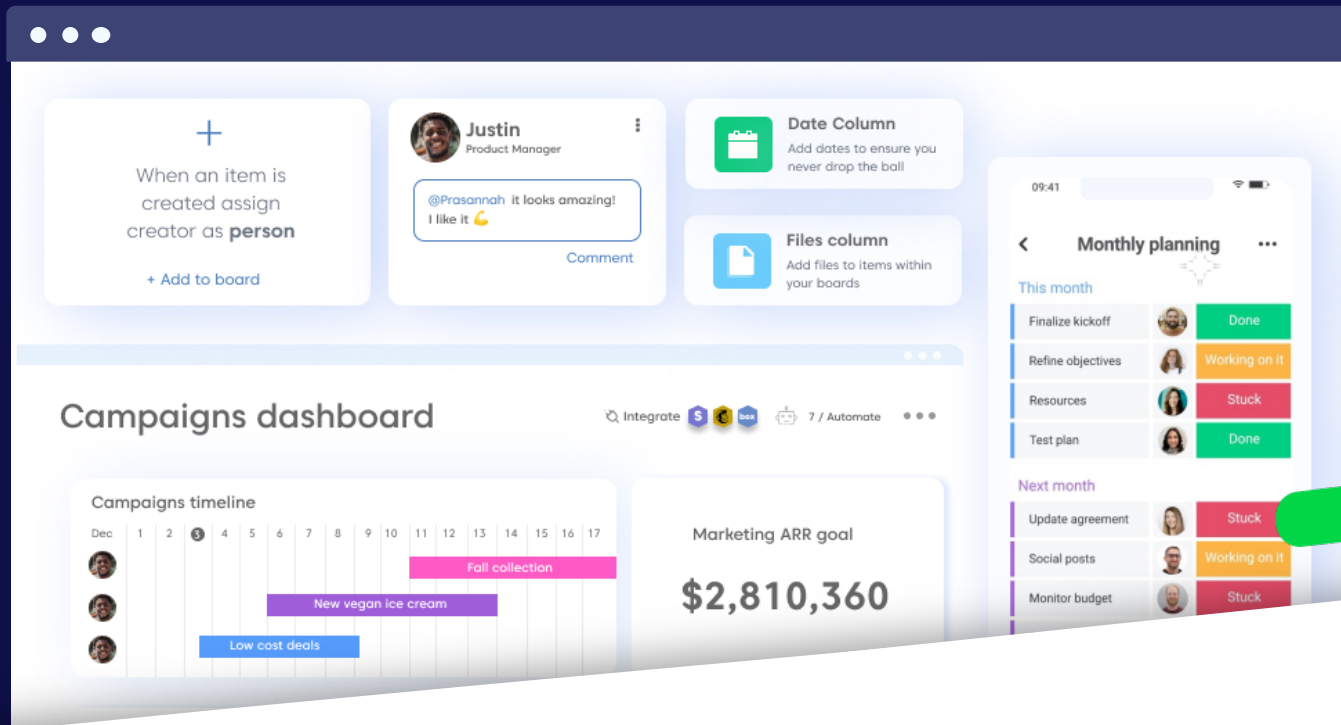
+
When an item is created assign creator as **person**
+ Add to board

Justin
Product Manager
@Prasannah it looks amazing! I like it 💪
Comment

Date Column
Add dates to ensure you never drop the ball

Files column
Add files to items within your boards

09:41
Monthly planning
This month
| Finalize kickoff | Done |
|---|---|
| Refine objectives | Working on it |
| Resources | Stuck |
| Test plan | Done |

Next month
| Update agreement | Stuck |
|---|---|
| Social posts | Working on it |
| Monitor budget | Stuck |

Campaigns dashboard
Integrate
7 / Automate

Campaigns timeline
Dec 1 2 3 4 5 6 7 8 9 10 11 12 13 14 15 16 17
Fall collection
New vegan ice cream
Low cost deals

Marketing ARR goal
$2,810,360